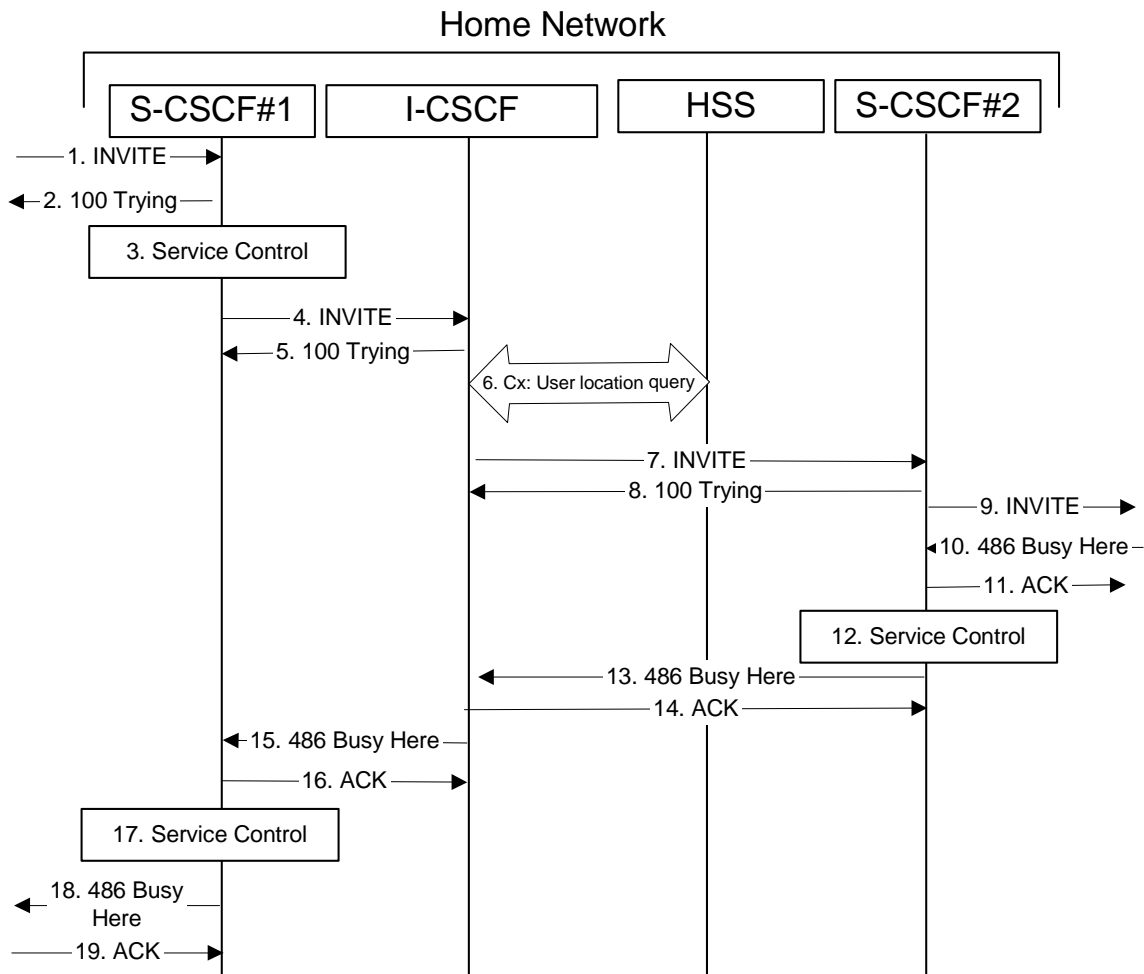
Home Network

S-CSCF#1

I-CSCF

HSS

S-CSCF#2

1. INVITE

2. 100 Trying

3. Service Control

4. INVITE

5. 100 Trying

6. Cx: User location query

7. INVITE

8. 100 Trying

9. INVITE

10. 486 Busy Here

11. ACK

12. Service Control

13. 486 Busy Here

14. ACK

15. 486 Busy Here

16. ACK

17. Service Control

18. 486 Busy Here

19. ACK